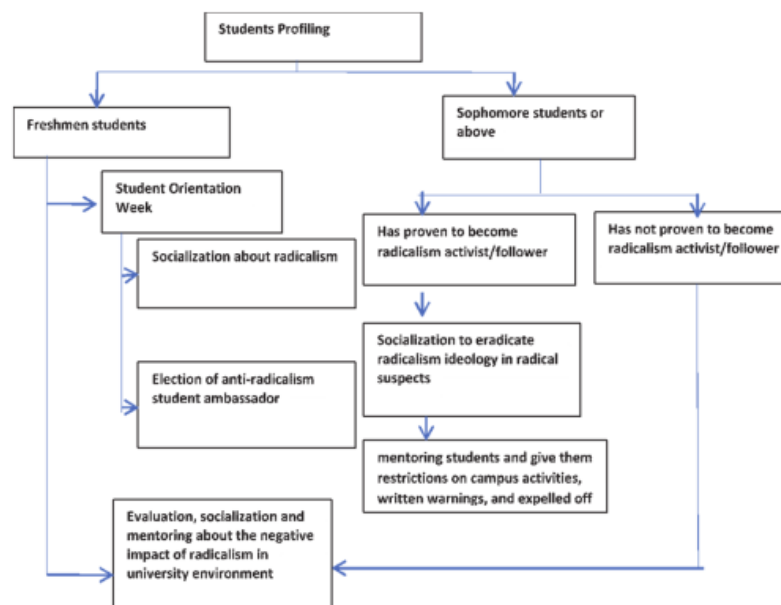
Students Profiling

Freshmen students

Sophomore students or above

Student Orientation Week

Socialization about radicalism

Election of anti-radicalism student ambassador

Has proven to become radicalism activist/follower

Socialization to eradicate radicalism ideology in radical suspects

mentoring students and give them restrictions on campus activities, written warnings, and expelled off

Has not proven to become radicalism activist/follower

Evaluation, socialization and mentoring about the negative impact of radicalism in university environment